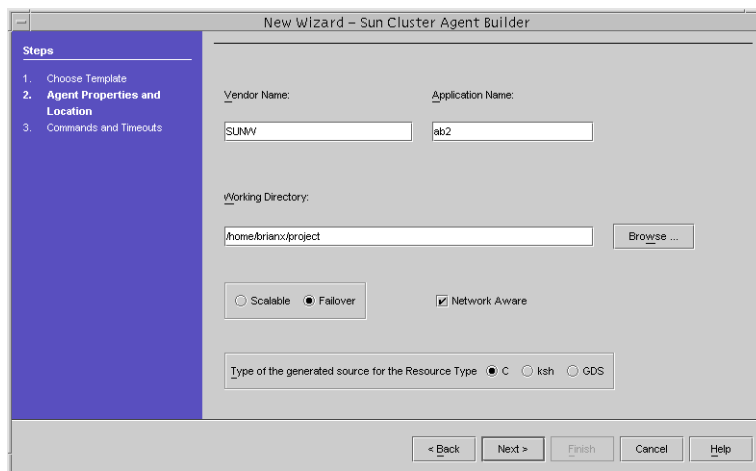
New Wizard – Sun Cluster Agent Builder

Steps

1. Choose Template
2. Agent Properties and Location
3. Commands and Timeouts

Vendor Name:

Application Name:

SUNW

ab2

Working Directory:

/home/brianx/project

Browse ...

Scalable

Failover

Network Aware

Type of the generated source for the Resource Type

C

ksh

GDS

< Back

Next >

Finish

Cancel

Help